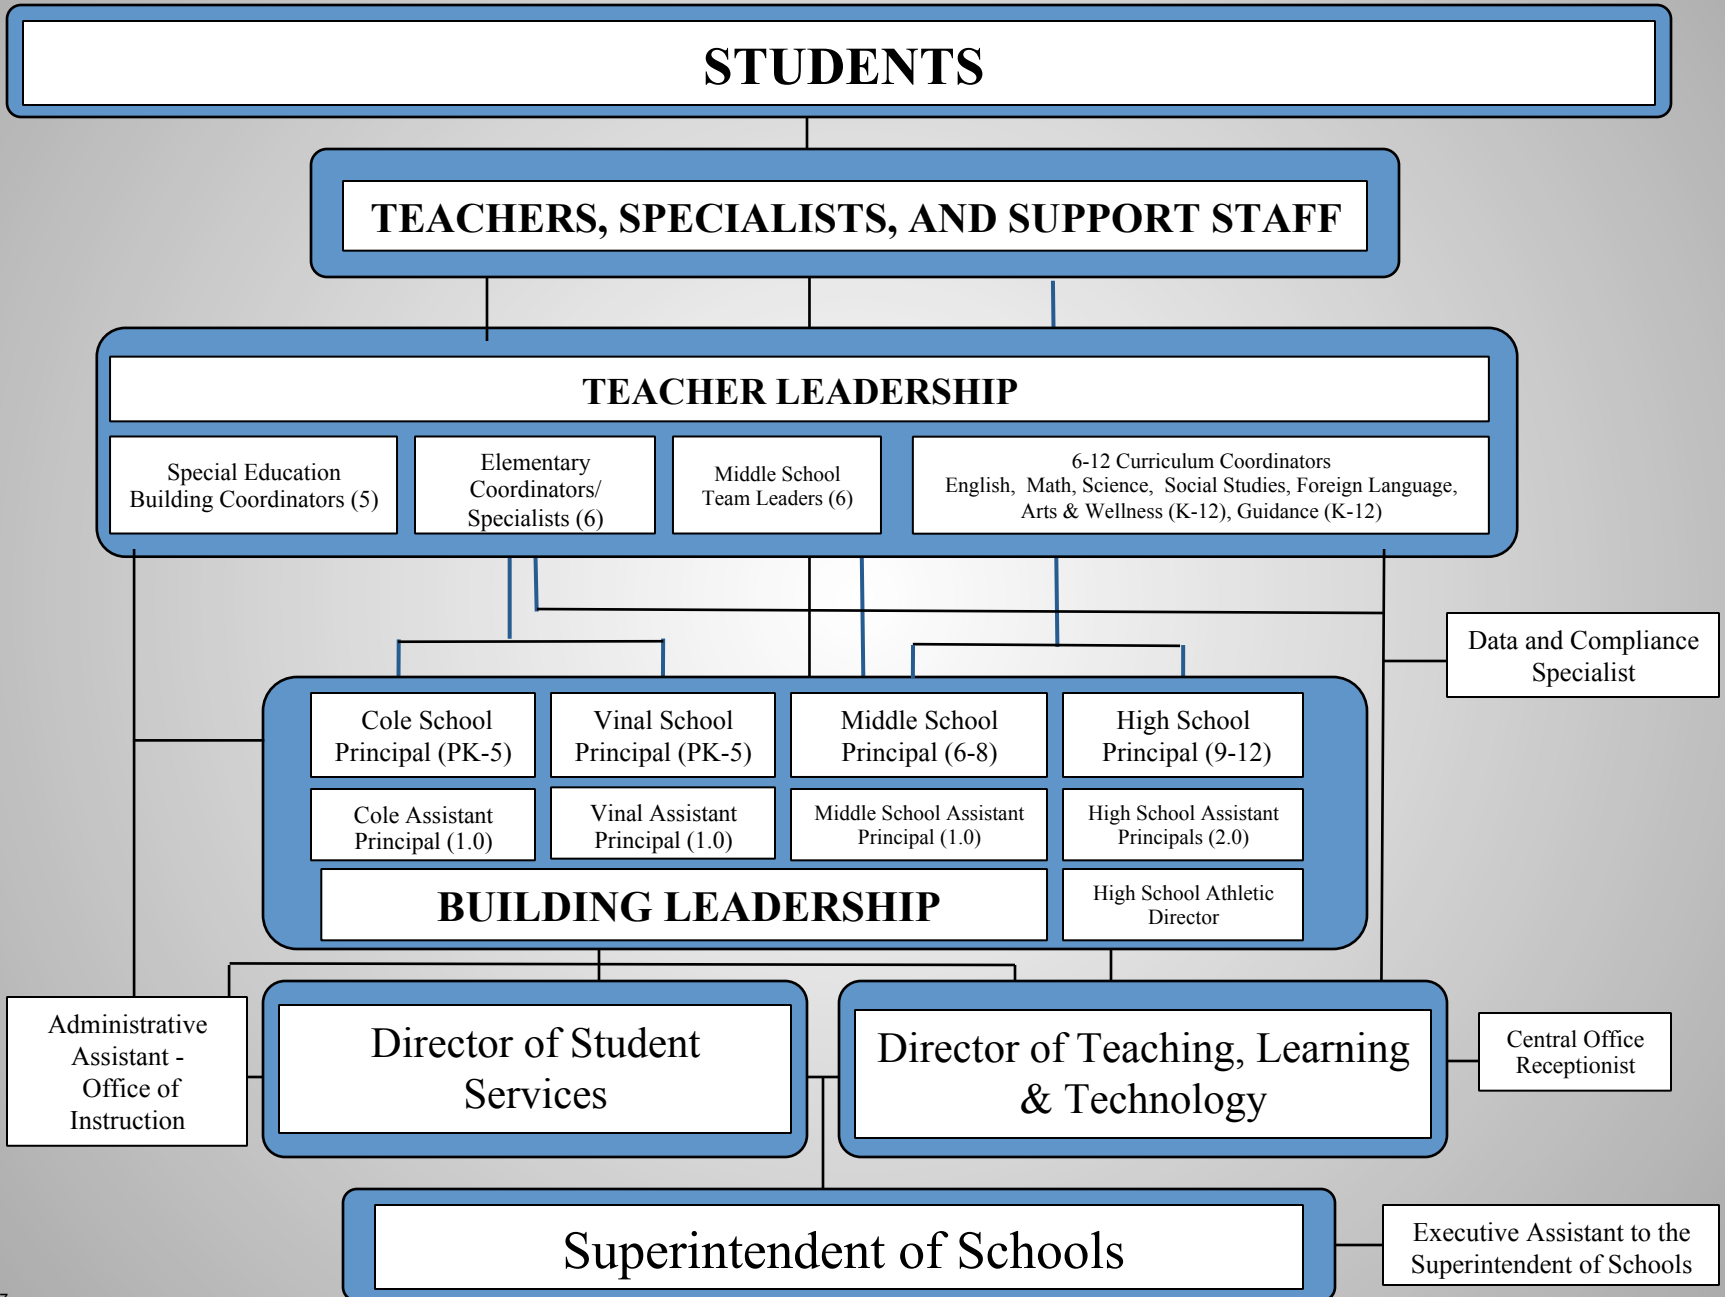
STUDENTS

TEACHERS, SPECIALISTS, AND SUPPORT STAFF

TEACHER LEADERSHIP

Special Education Building Coordinators (5)

Elementary Coordinators/ Specialists (6)

Middle School Team Leaders (6)

6-12 Curriculum Coordinators
English, Math, Science, Social Studies, Foreign Language, Arts & Wellness (K-12), Guidance (K-12)

Data and Compliance Specialist

Cole School Principal (PK-5)

Vinal School Principal (PK-5)

Middle School Principal (6-8)

High School Principal (9-12)

Cole Assistant Principal (1.0)

Vinal Assistant Principal (1.0)

Middle School Assistant Principal (1.0)

High School Assistant Principals (2.0)

BUILDING LEADERSHIP

High School Athletic Director

Administrative Assistant - Office of Instruction

Director of Student Services

Director of Teaching, Learning & Technology

Central Office Receptionist

Superintendent of Schools

Executive Assistant to the Superintendent of Schools